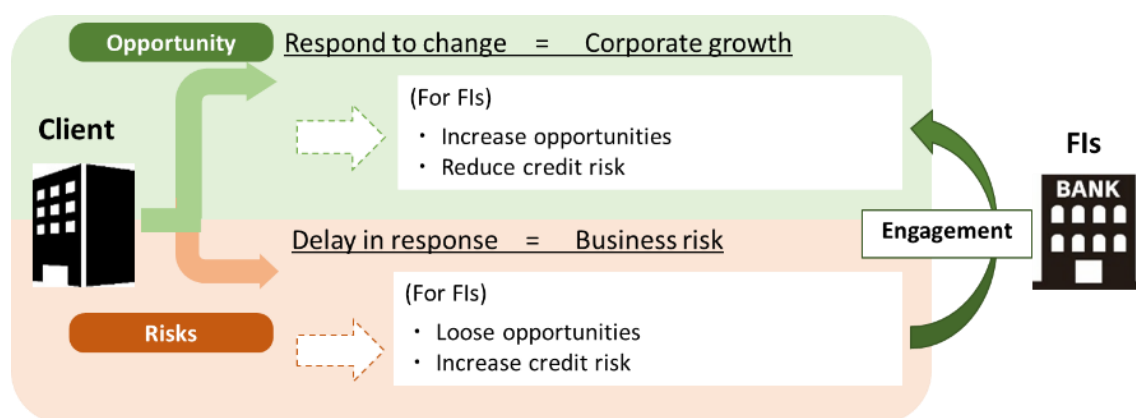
Opportunity

Respond to change = Corporate growth

Client

(For FIs)
・ Increase opportunities
・ Reduce credit risk

FIs

BANK

Engagement

Delay in response = Business risk

(For FIs)
・ Loose opportunities
・ Increase credit risk

Risks